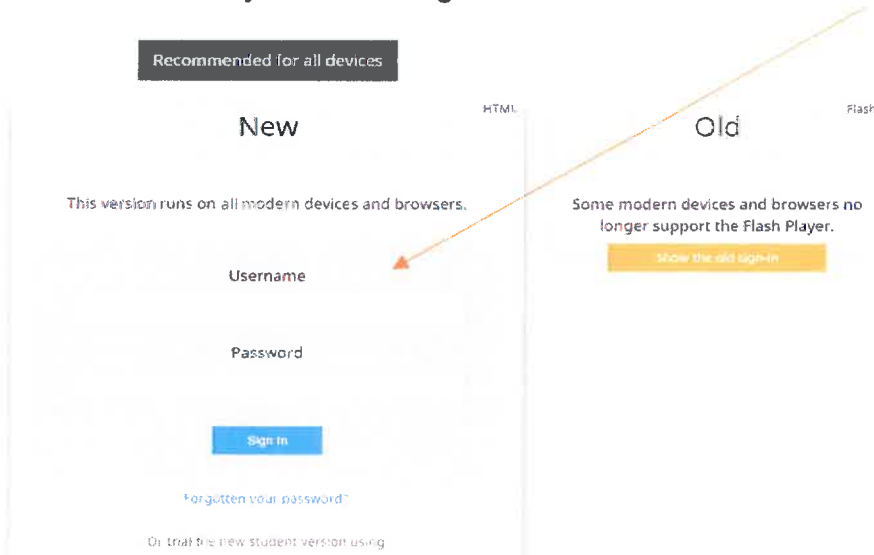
Recommended for all devices

HTML

New

This version runs on all modern devices and browsers.

Username

Password

Sign in

Forgotten your password?

Or trial the new student version using

Flash

Old

Some modern devices and browsers no longer support the Flash Player.

Show the old sign-in